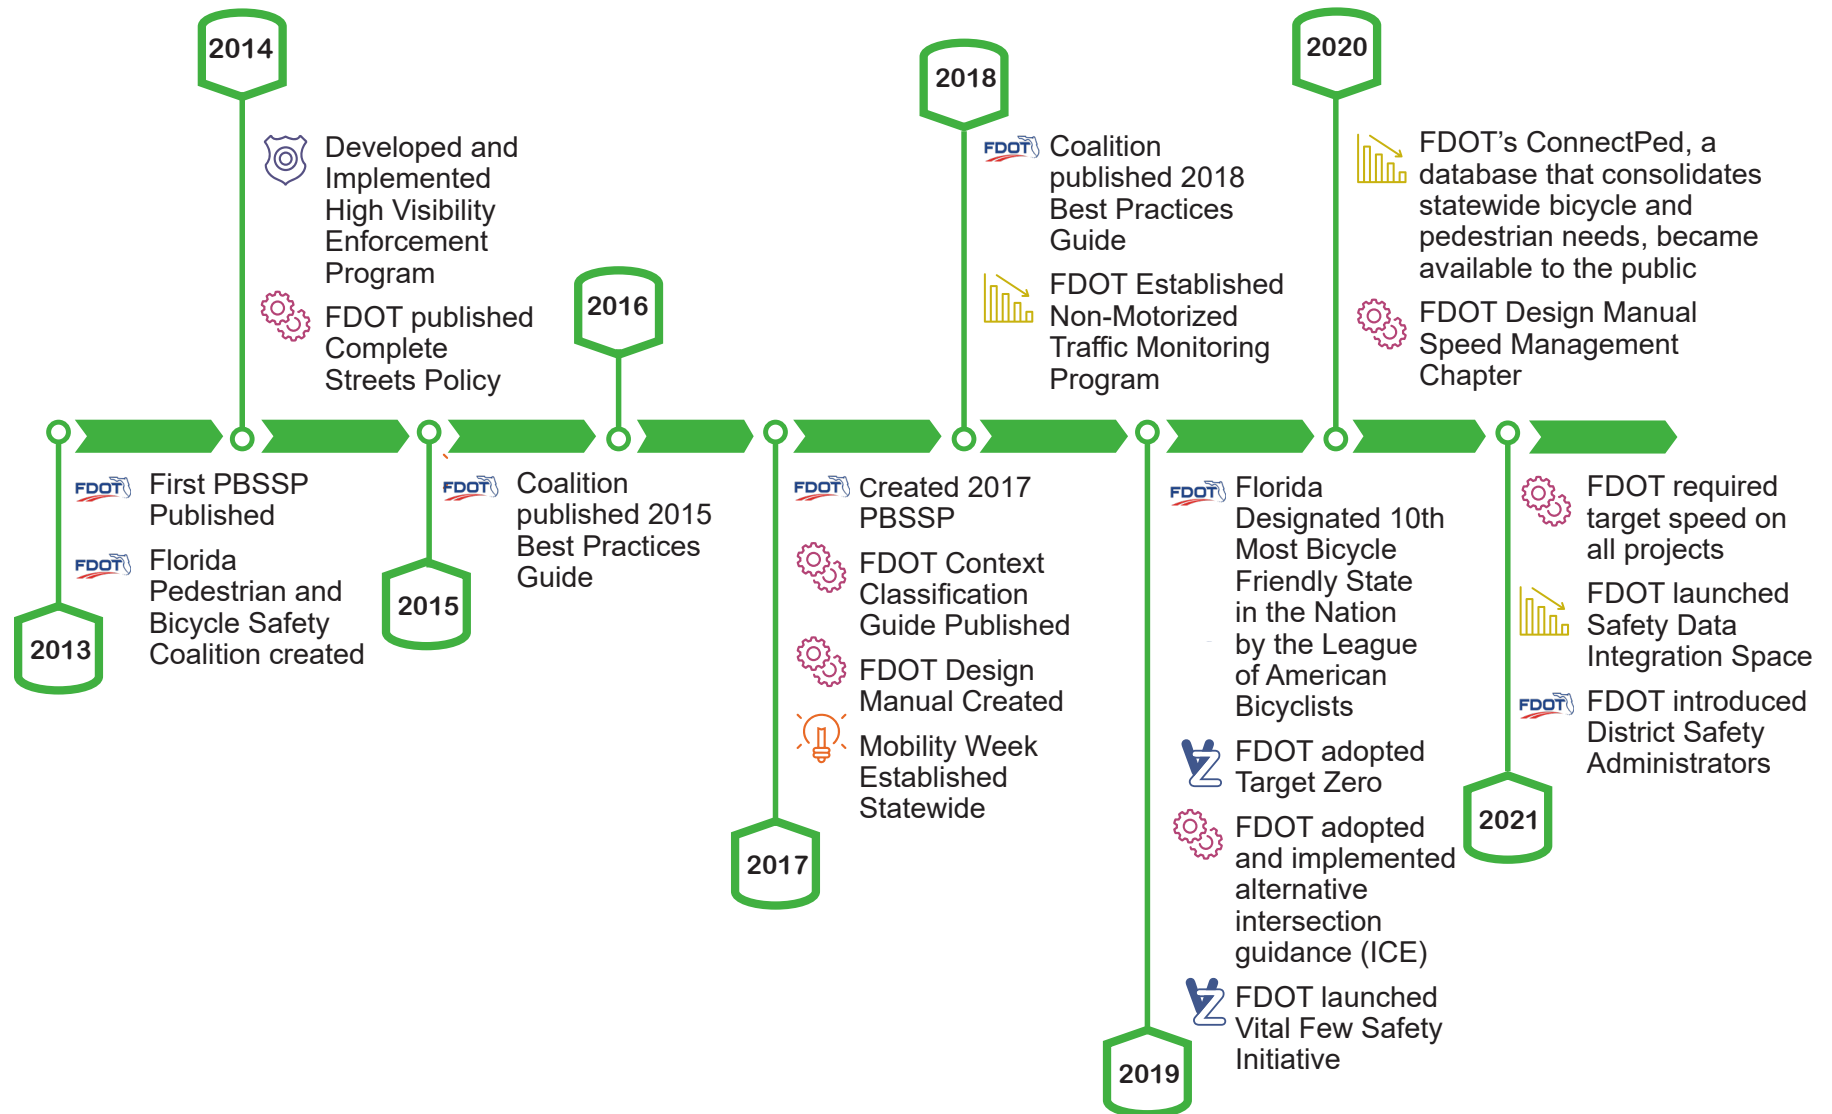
2014

Developed and Implemented High Visibility Enforcement Program

FDOT published Complete Streets Policy

2016

2018

FDOT Coalition published 2018 Best Practices Guide

FDOT Established Non-Motorized Traffic Monitoring Program

2020

FDOT's ConnectPed, a database that consolidates statewide bicycle and pedestrian needs, became available to the public

FDOT Design Manual Speed Management Chapter

FDOT First PBSSP Published

FDOT Florida Pedestrian and Bicycle Safety Coalition created

2013

2015

FDOT Coalition published 2015 Best Practices Guide

FDOT Created 2017 PBSSP

FDOT Context Classification Guide Published

FDOT Design Manual Created

Mobility Week Established Statewide

2017

FDOT Florida Designated 10th Most Bicycle Friendly State in the Nation by the League of American Bicyclists

FDOT adopted Target Zero

FDOT adopted and implemented alternative intersection guidance (ICE)

FDOT launched Vital Few Safety Initiative

2019

FDOT required target speed on all projects

FDOT launched Safety Data Integration Space

FDOT FDOT introduced District Safety Administrators

2021